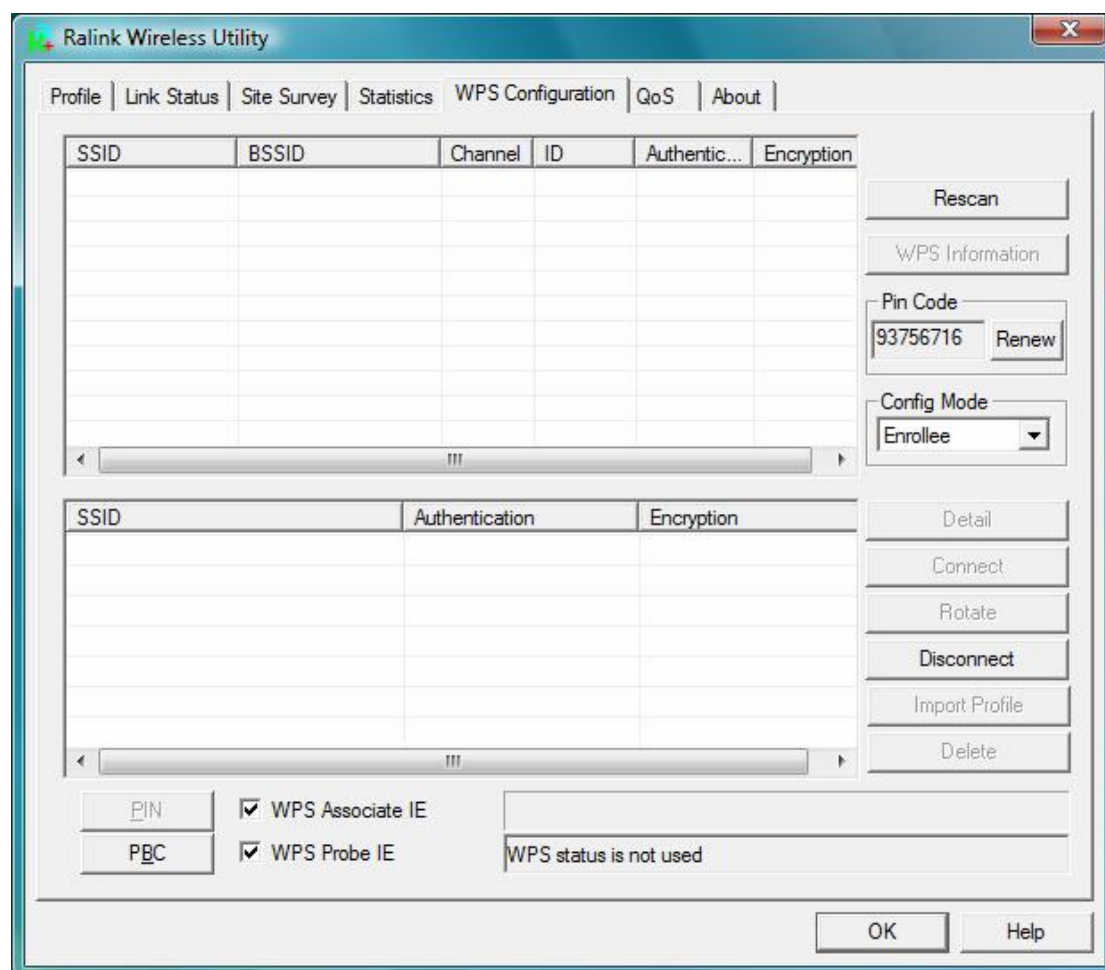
Ralink Wireless Utility

Profile | Link Status | Site Survey | Statistics | WPS Configuration | QoS | About

| SSID | BSSID | Channel | ID | Authentic... | Encryption |
|---|---|---|---|---|---|

Rescan

WPS Information

Pin Code
93756716
Renew

Config Mode
Enrollee

| SSID | Authentication | Encryption |
|---|---|---|

Detail

Connect

Rotate

Disconnect

Import Profile

Delete

PIN
PBC
WPS Associate IE
WPS Probe IE

WPS status is not used

OK
Help